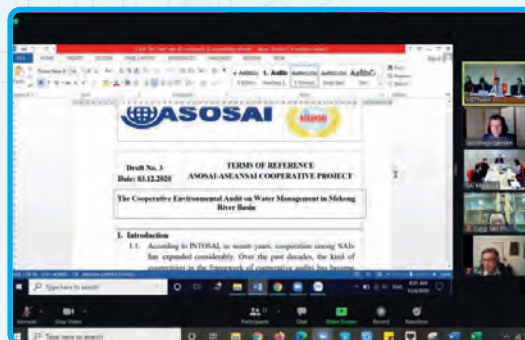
ASOSAI

Draft No. 3
Date: 03.12.2020

TERMS OF REFERENCE
ASOSAI-ASEANSAI COOPERATIVE PROJECT

The Cooperative Environmental Audit on Water Management in Mekong River Basin

1. Introduction

1.1. According to INTOSAI, in recent years, cooperation among SAIs has expanded considerably. Over the past decades, the kind of cooperation in the framework of cooperative audits has become

AaBbCc AaBbC AaBbCcI AaBbCcI AaBbC

Type here to search

Unmute Stop Video Participants Chat Share Screen Record Reactions

Type here to search